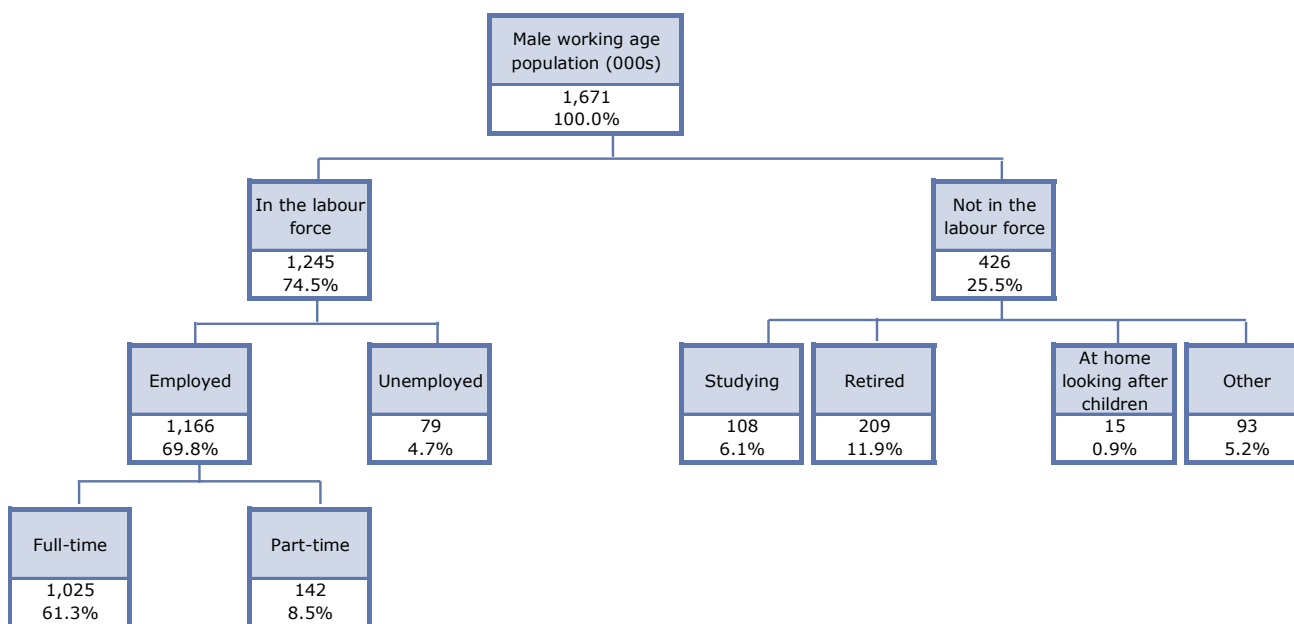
Male working age population (000s)
1,671
100.0%

In the labour force
1,245
74.5%

Not in the labour force
426
25.5%

Employed
1,166
69.8%

Unemployed
79
4.7%

Studying
108
6.1%

Retired
209
11.9%

At home looking after children
15
0.9%

Other
93
5.2%

Full-time
1,025
61.3%

Part-time
142
8.5%